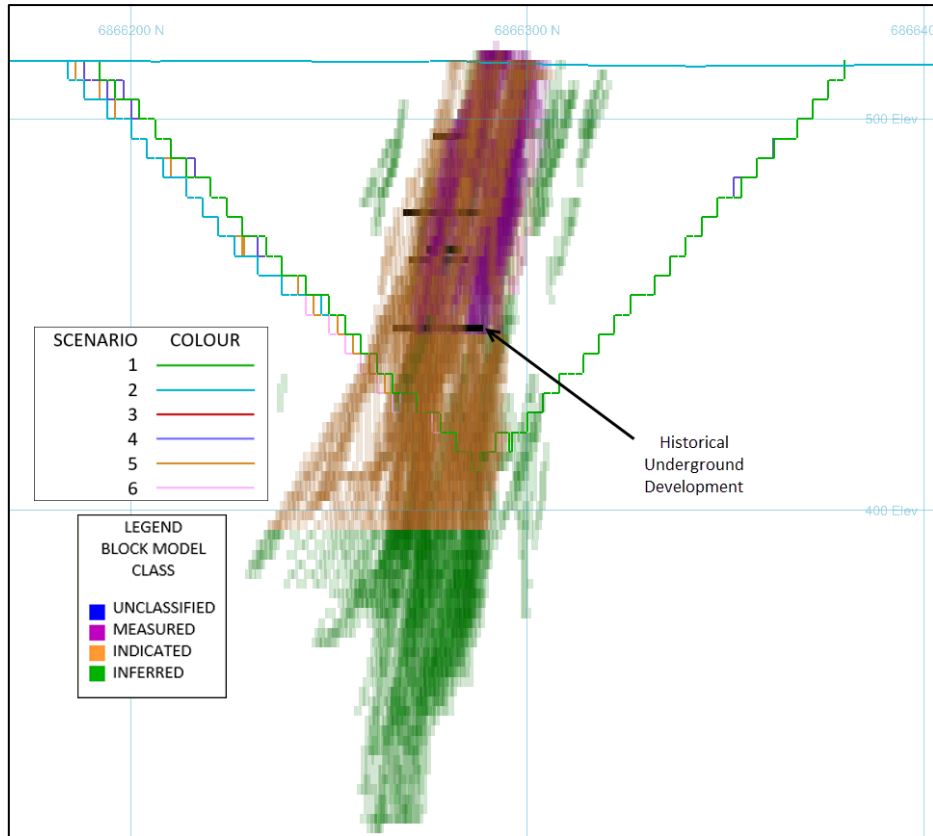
6866200 N

6866300 N

686640

500 Elev

400 Elev

| SCENARIO | COLOUR |
|---|---|
| 1 | |
| 2 | |
| 3 | |
| 4 | |
| 5 | |
| 6 | |

LEGEND
BLOCK MODEL
CLASS

UNCLASSIFIED
MEASURED
INDICATED
INFERRED

Historical
Underground
Development